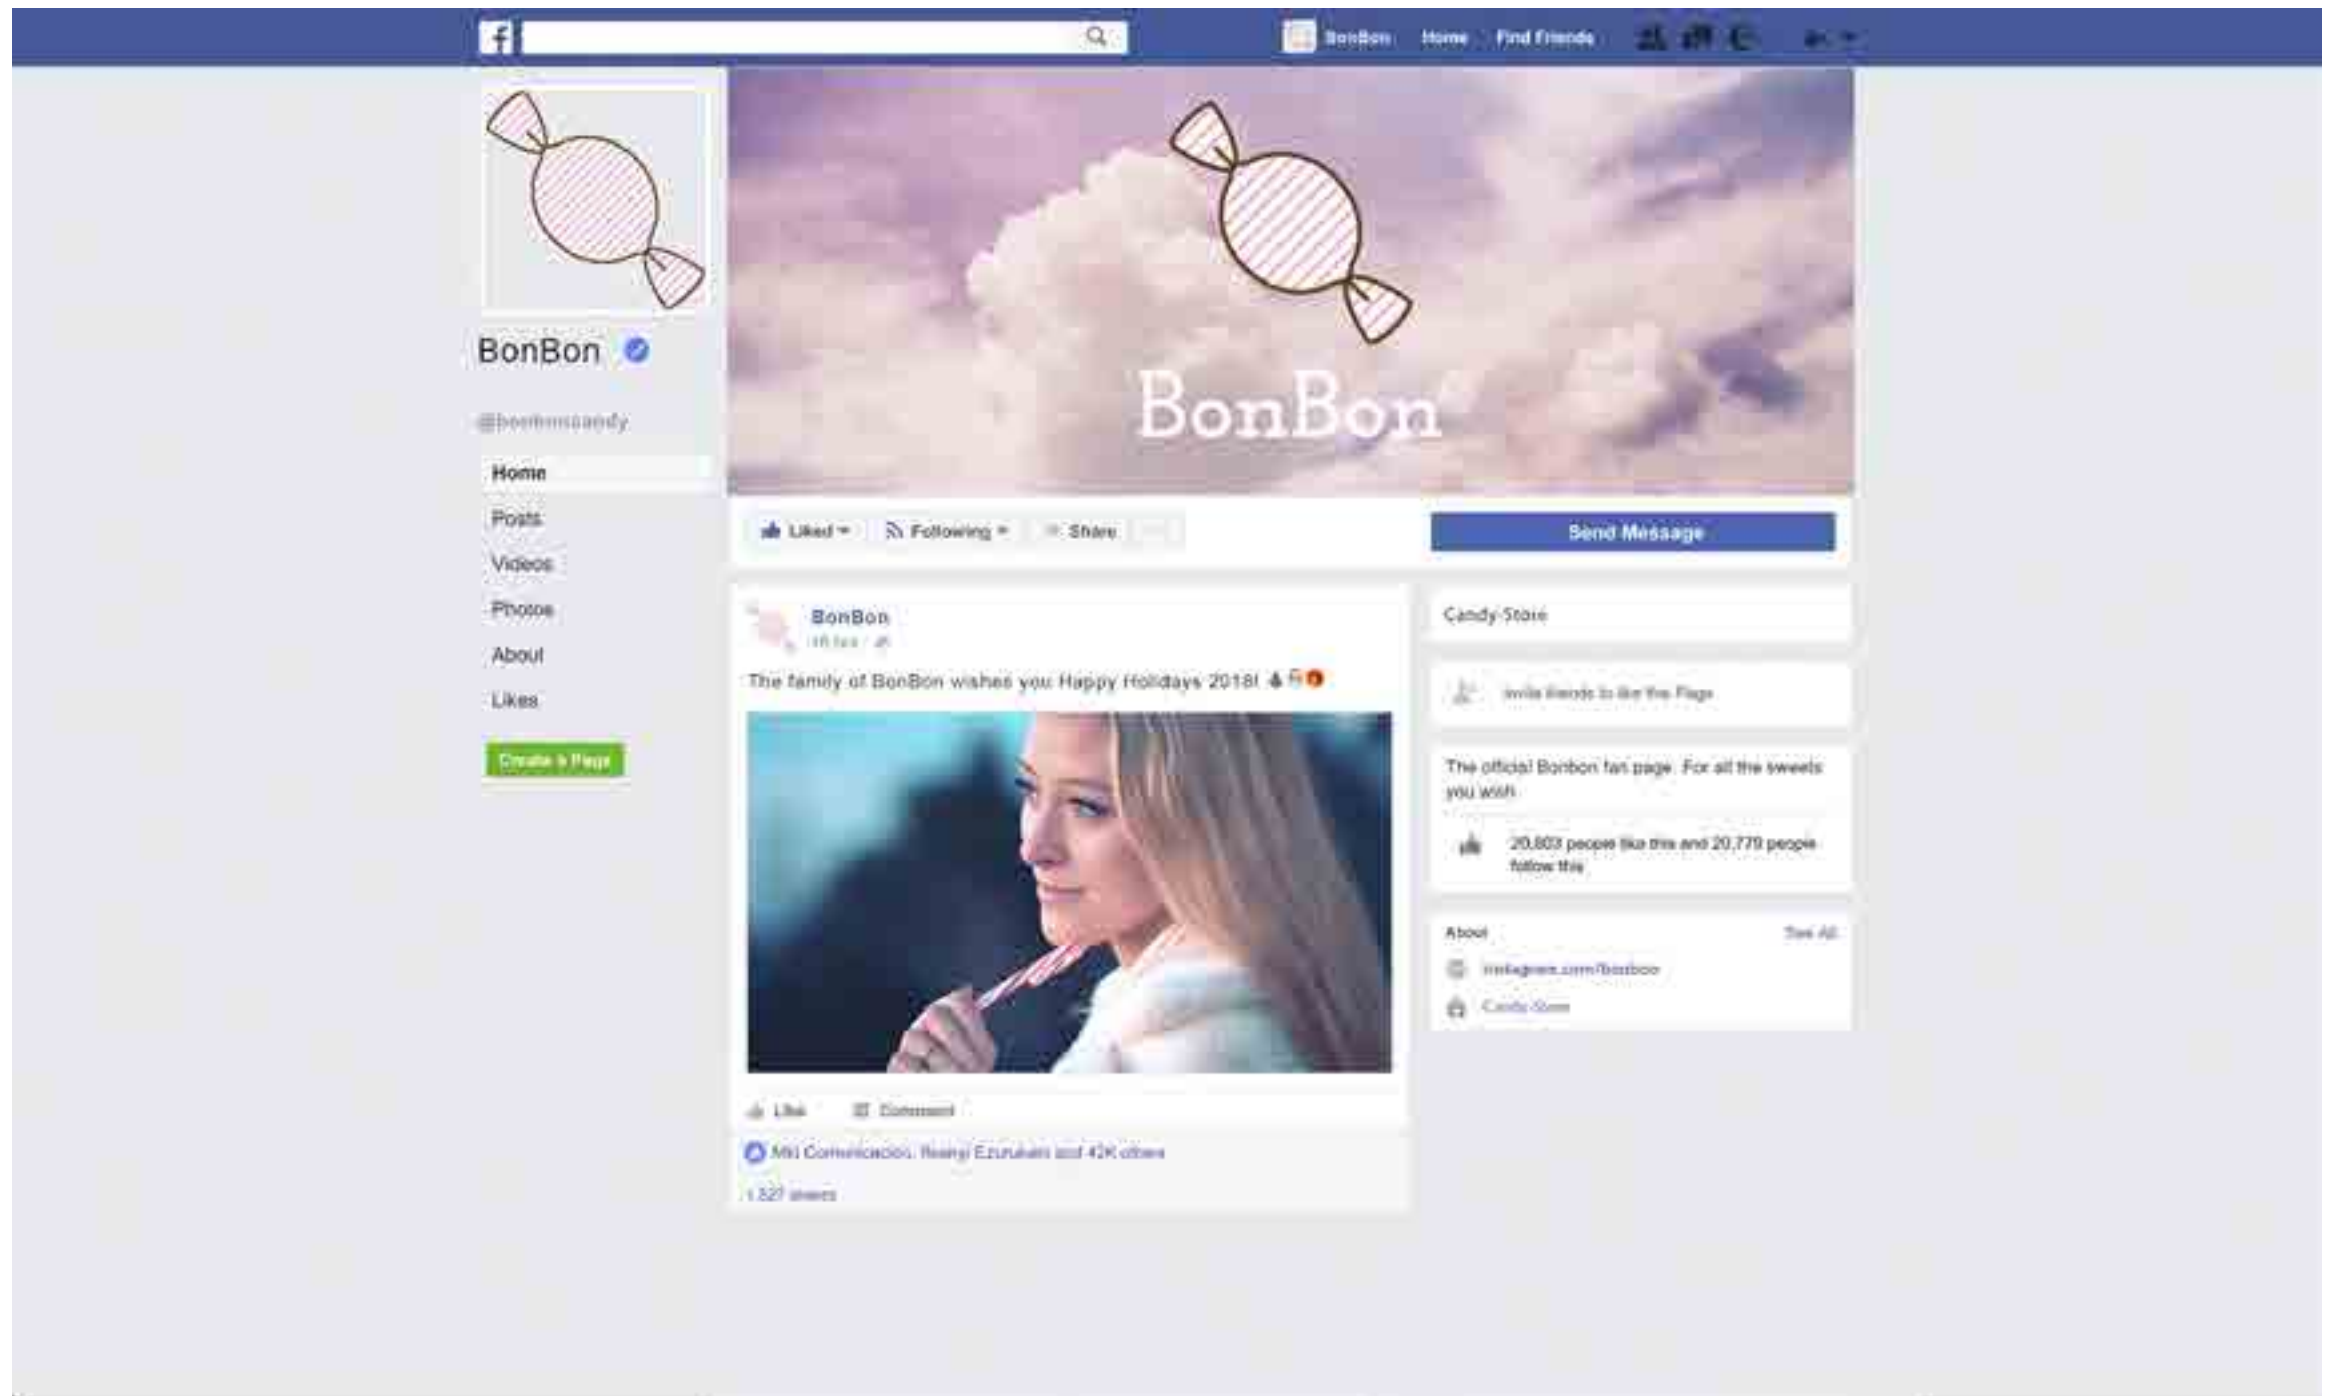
f

BonBon Home Find Friends

BonBon

BonBon

@bonboncandy

Home

Posts

Videos

Photos

About

Likes

Create a Page

Liked ▾ Following ▾ Share ...

Send Message

BonBon
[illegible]

The family of BonBon wishes you Happy Holidays 2018!

Like Comment

Mil Comunicacion, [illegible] and 42K others

1,327 shares

Candy Store

Invite friends to like this Page

The official Bonbon fan page. For all the sweets you wish

20,803 people like this and 20,779 people follow this

About See All

instagram.com/bonbon

Candy Store